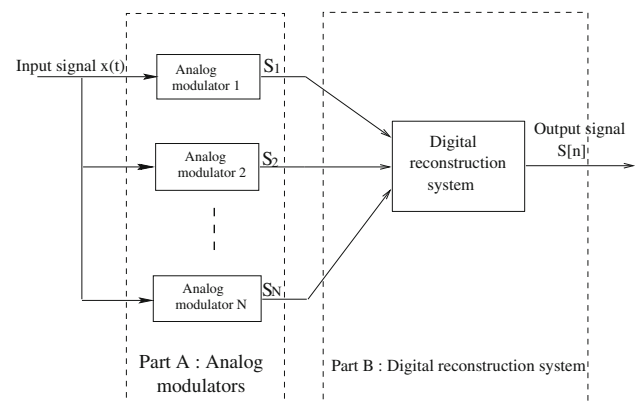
Input signal x(t)

Analog modulator 1

$S_1$

Analog modulator 2

$S_2$

Analog modulator N

$S_N$

Digital reconstruction system

Output signal S[n]

Part A : Analog modulators

Part B : Digital reconstruction system